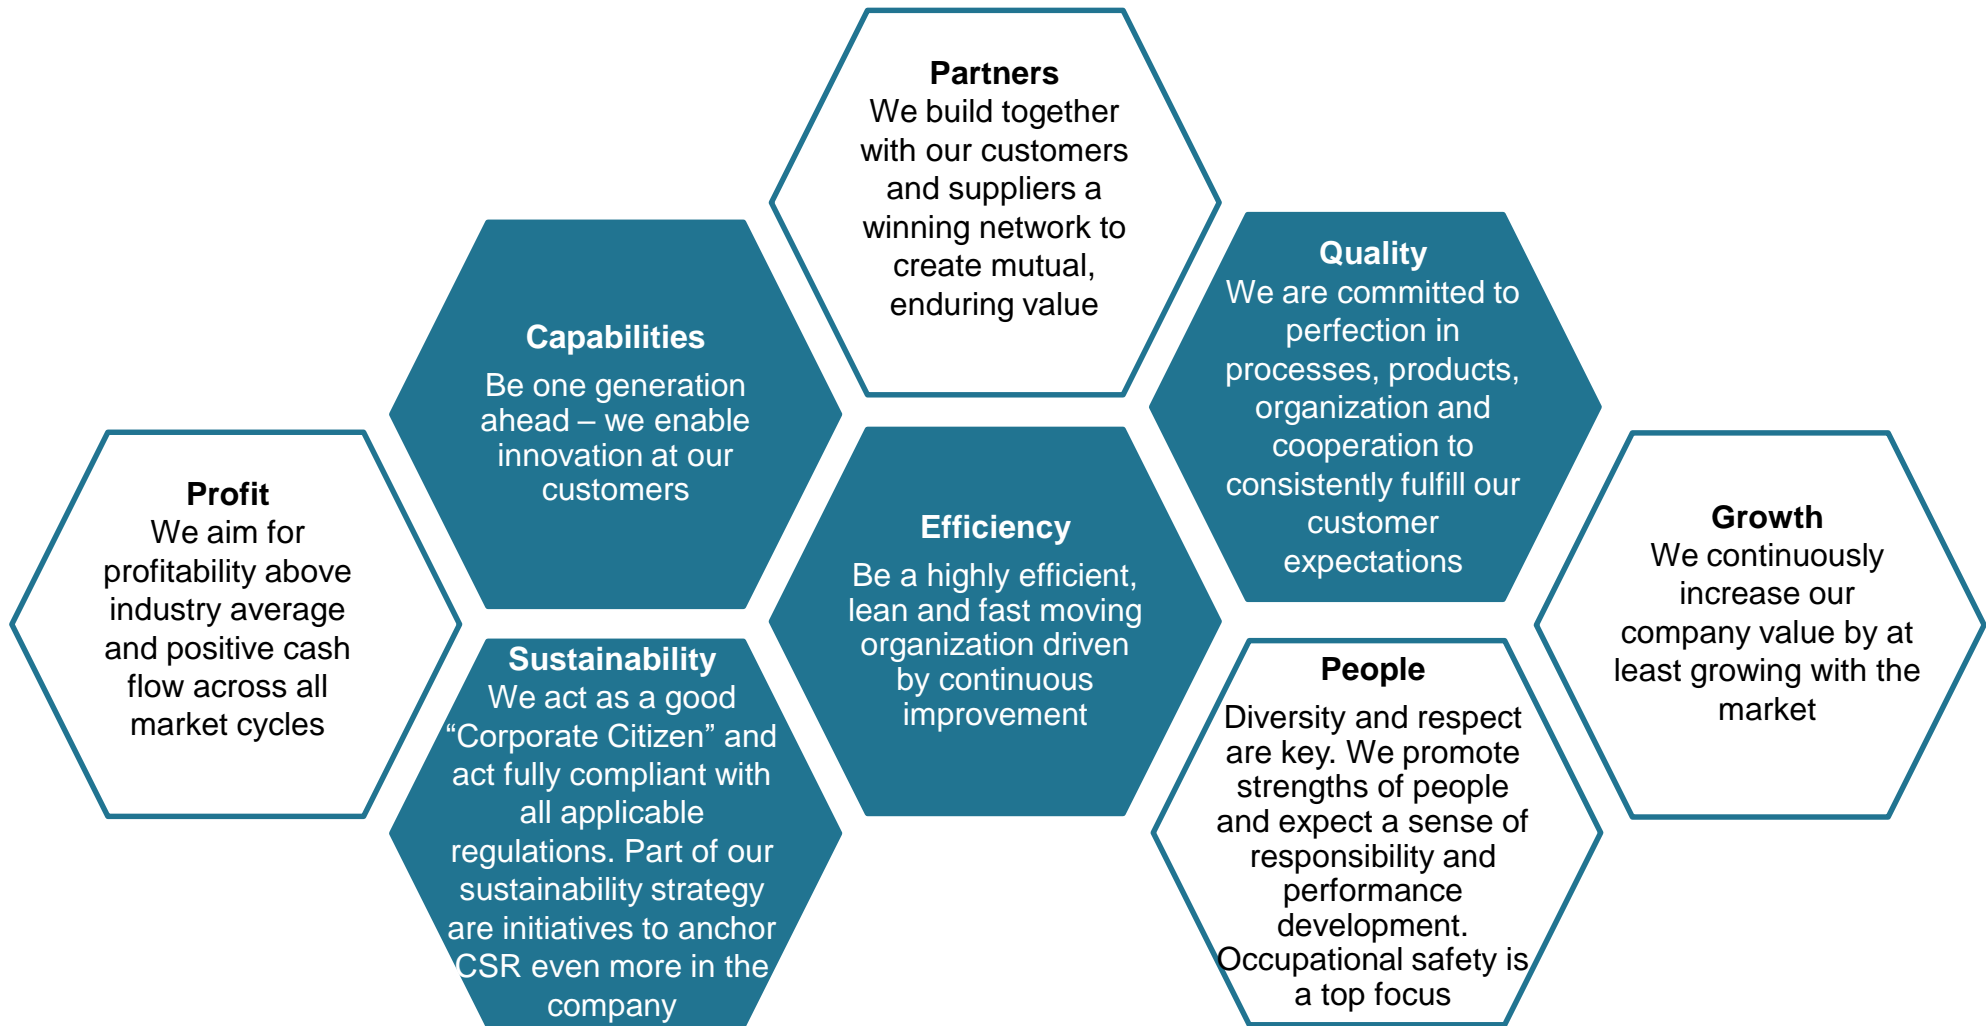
Partners
We build together with our customers and suppliers a winning network to create mutual, enduring value

Capabilities
Be one generation ahead – we enable innovation at our customers

Quality
We are committed to perfection in processes, products, organization and cooperation to consistently fulfill our customer expectations

Profit
We aim for profitability above industry average and positive cash flow across all market cycles

Efficiency
Be a highly efficient, lean and fast moving organization driven by continuous improvement

Growth
We continuously increase our company value by at least growing with the market

Sustainability
We act as a good "Corporate Citizen" and act fully compliant with all applicable regulations. Part of our sustainability strategy are initiatives to anchor CSR even more in the company

People
Diversity and respect are key. We promote strengths of people and expect a sense of responsibility and performance development. Occupational safety is a top focus